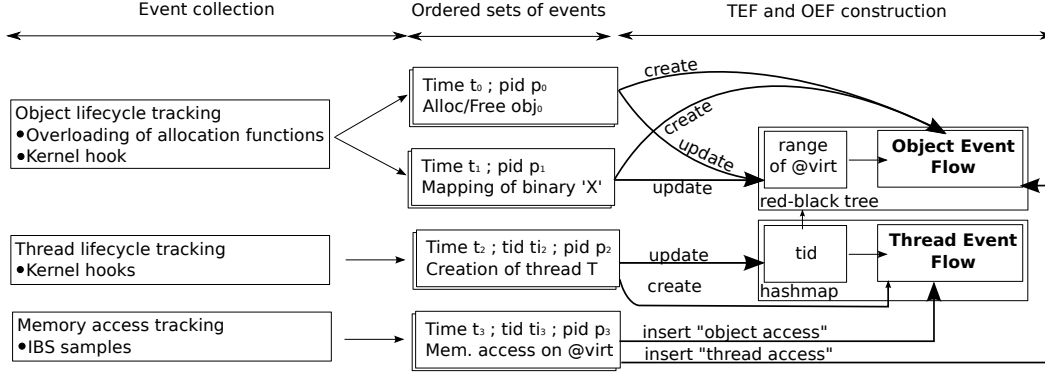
Event collection

Ordered sets of events

TEF and OEF construction

Object lifecycle tracking
•Overloading of allocation functions
•Kernel hook

Time $t_0$ ; pid $p_0$
Alloc/Free $obj_0$

Time $t_1$ ; pid $p_1$
Mapping of binary 'X'

create

create

update

update

range of @virt

Object Event Flow

red-black tree

Thread lifecycle tracking
•Kernel hooks

Time $t_2$ ; tid $ti_2$ ; pid $p_2$
Creation of thread T

update

create

tid

Thread Event Flow

hashmap

Memory access tracking
•IBS samples

Time $t_3$ ; tid $ti_3$ ; pid $p_3$
Mem. access on @virt

insert "object access"

insert "thread access"